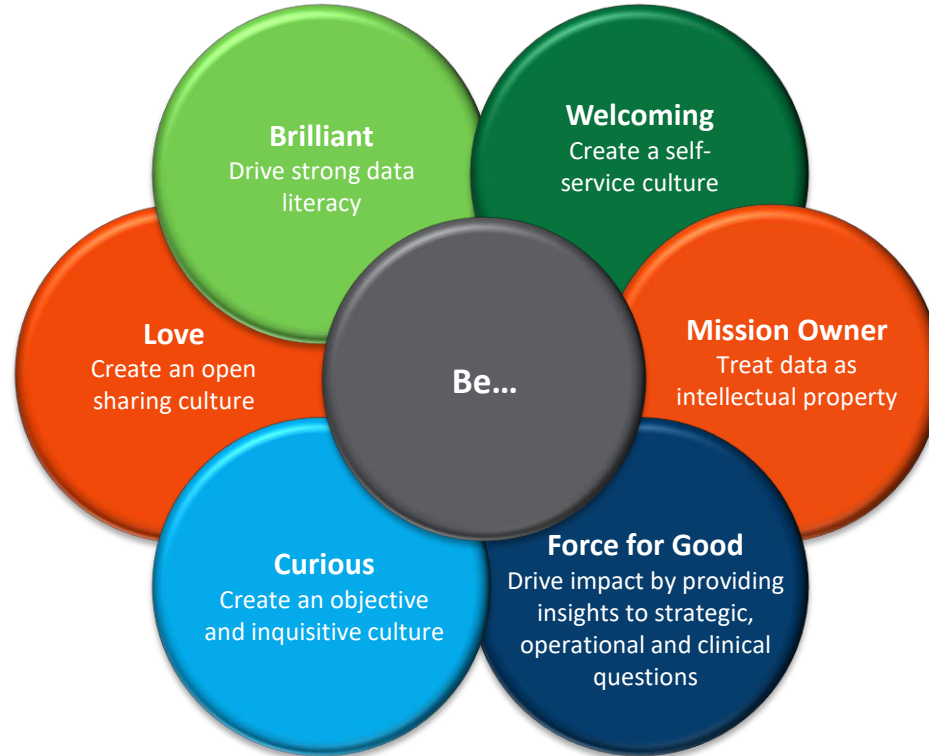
Brilliant
Drive strong data literacy

Welcoming
Create a self-service culture

Love
Create an open sharing culture

Be...

Mission Owner
Treat data as intellectual property

Curious
Create an objective and inquisitive culture

Force for Good
Drive impact by providing insights to strategic, operational and clinical questions